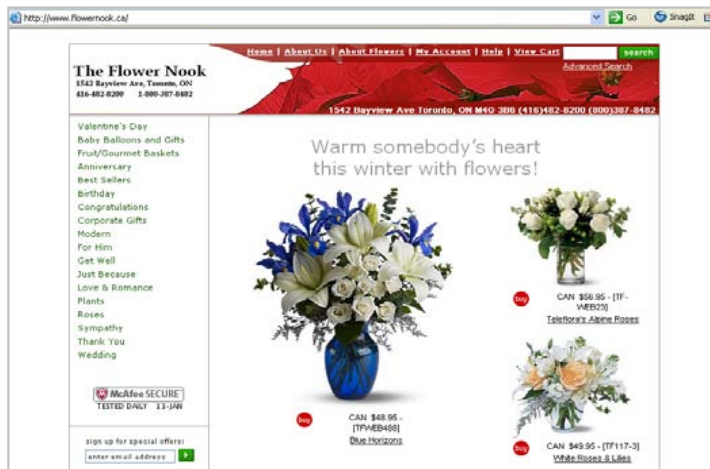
http://www.flowernook.ca/

Go SnagIt

Home | About Us | About Flowers | My Account | Help | View Cart

search

Advanced Search

The Flower Nook

1542 Bayview Ave, Toronto, ON

416-482-8200 1-800-387-8482

1542 Bayview Ave Toronto, ON M4G 3B8 (416)482-8200 (800)387-8482

Valentine's Day
Baby Balloons and Gifts
Fruit/Gourmet Baskets
Anniversary
Best Sellers
Birthday
Congratulations
Corporate Gifts
Modern
For Him
Get Well
Just Because
Love & Romance
Plants
Roses
Sympathy
Thank You
Wedding

McAfee SECURE
TESTED DAILY 13-JAN

sign up for special offers:

enter email address

Warm somebody's heart this winter with flowers!

buy

CAN $48.95 - [TFWEB488]

Blue Horizons

buy

CAN $56.95 - [TF-WEB23]

Teleflora's Alpine Roses

buy

CAN $49.95 - [TF117-3]

White Roses & Lilies